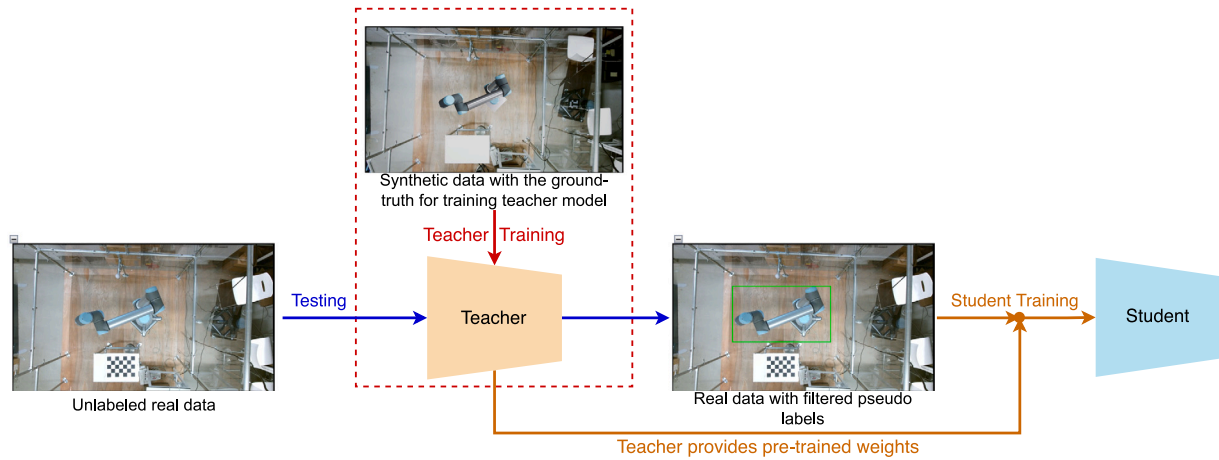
Synthetic data with the ground-truth for training teacher model

Teacher Training

Testing

Teacher

Student Training

Student

Unlabeled real data

Real data with filtered pseudo labels

Teacher provides pre-trained weights